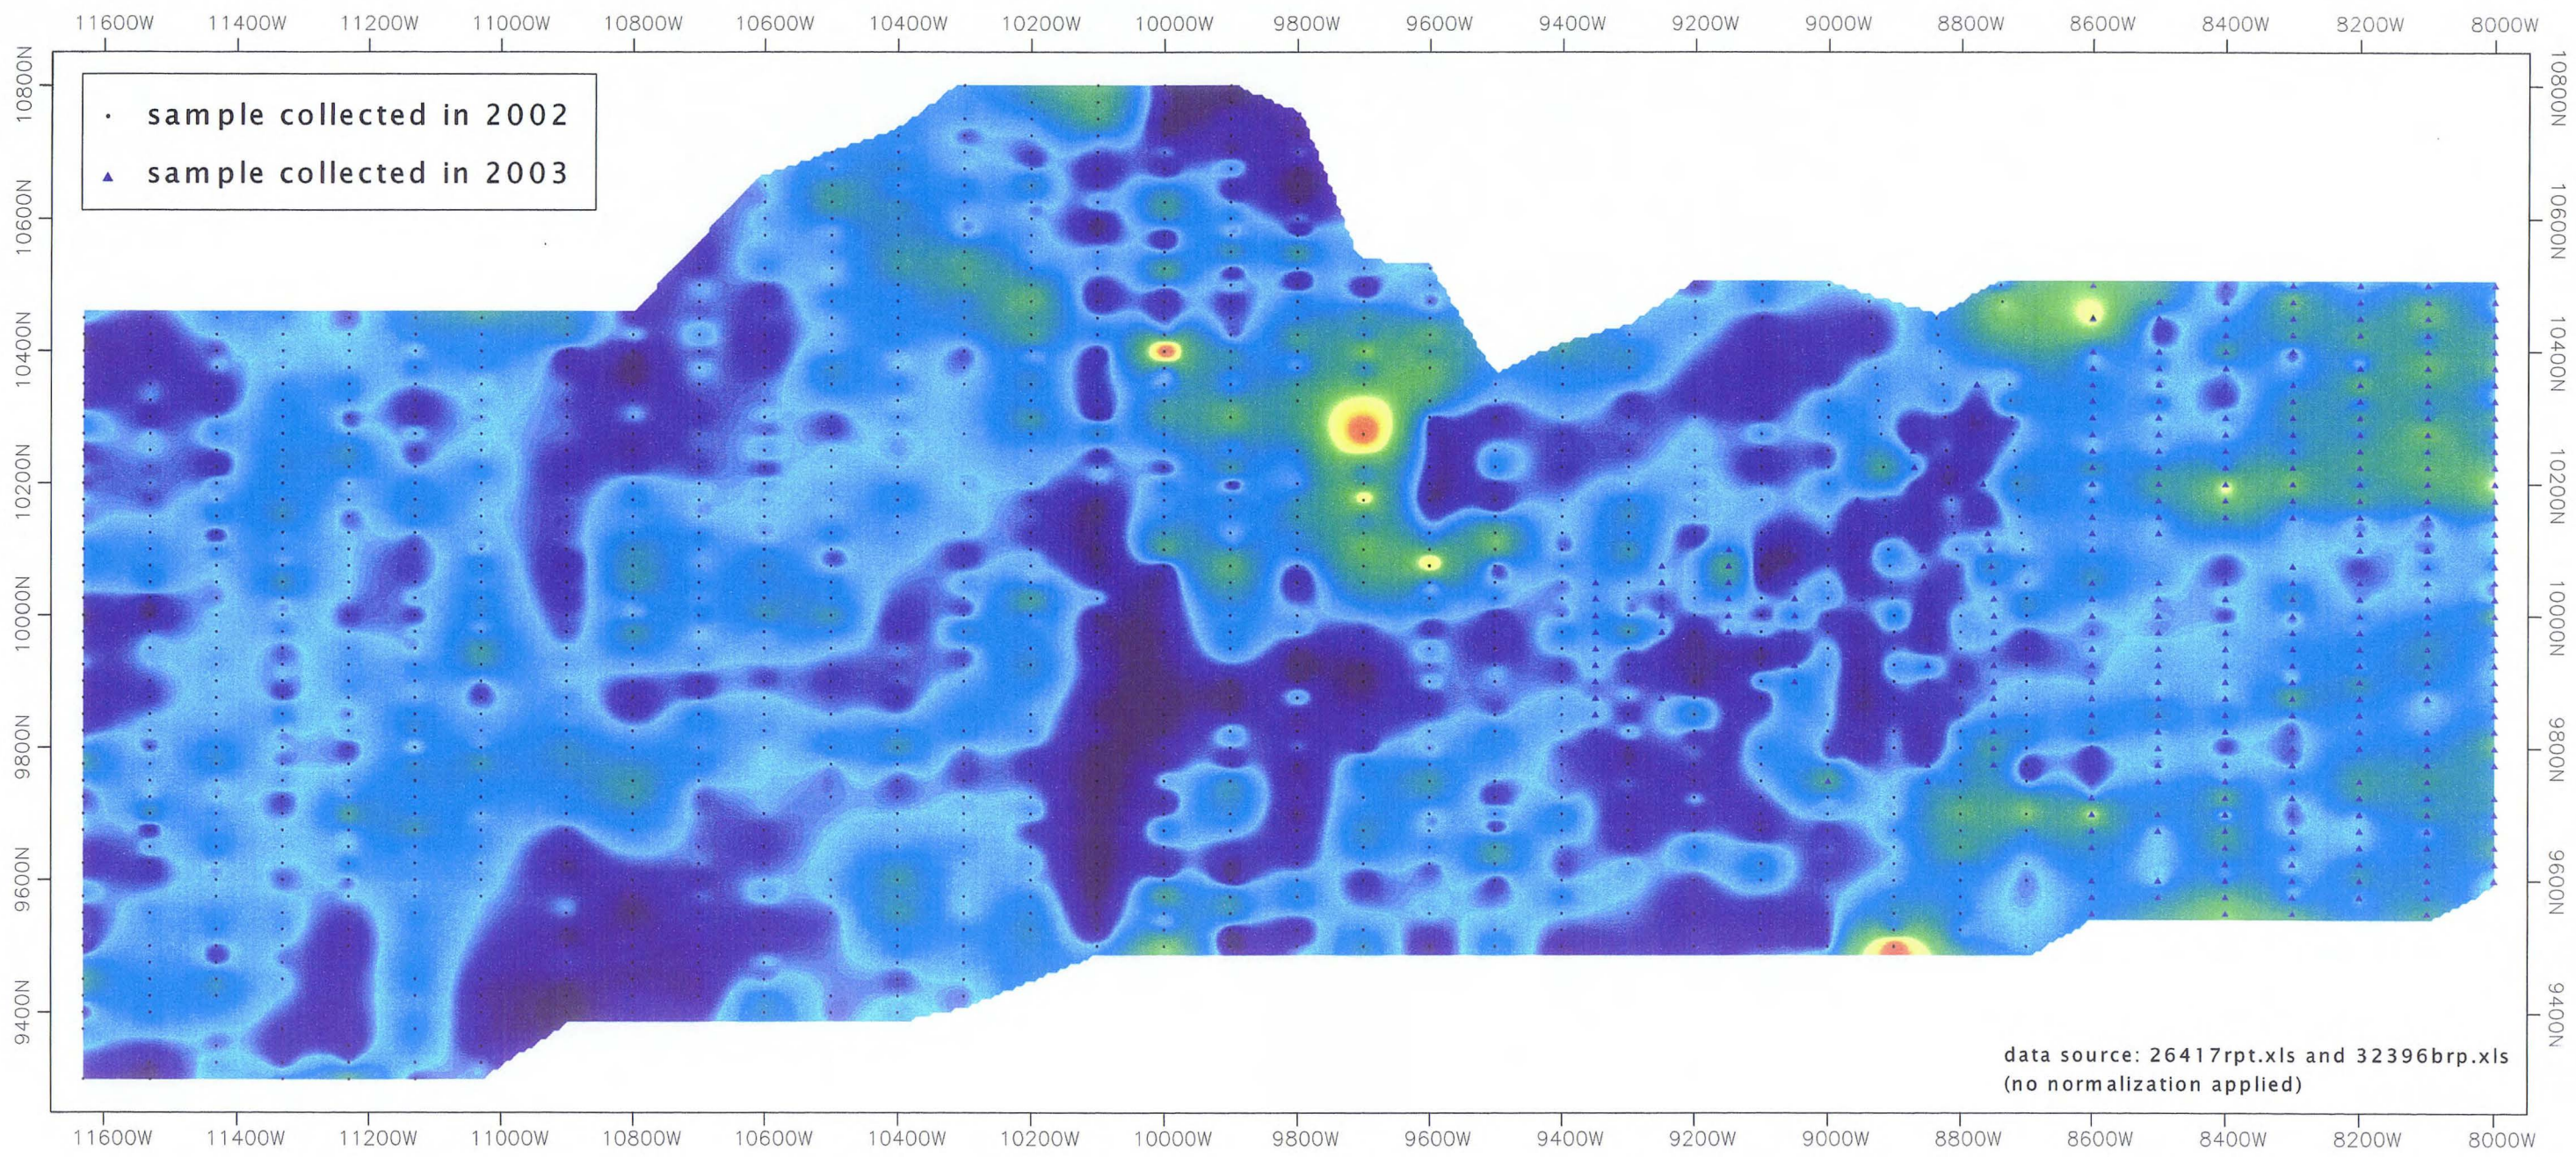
11600W 11400W 11200W 11000W 10800W 10600W 10400W 10200W 10000W 9800W 9600W 9400W 9200W 9000W 8800W 8600W 8400W 8200W 8000W

· sample collected in 2002
▲ sample collected in 2003

10800N 10600N 10400N 10200N 10000N 9800N 9600N 9400N

10800N 10600N 10400N 10200N 10000N 9800N 9600N 9400N

data source: 26417rpt.xls and 32396brp.xls
(no normalization applied)

11600W 11400W 11200W 11000W 10800W 10600W 10400W 10200W 10000W 9800W 9600W 9400W 9200W 9000W 8800W 8600W 8400W 8200W 8000W